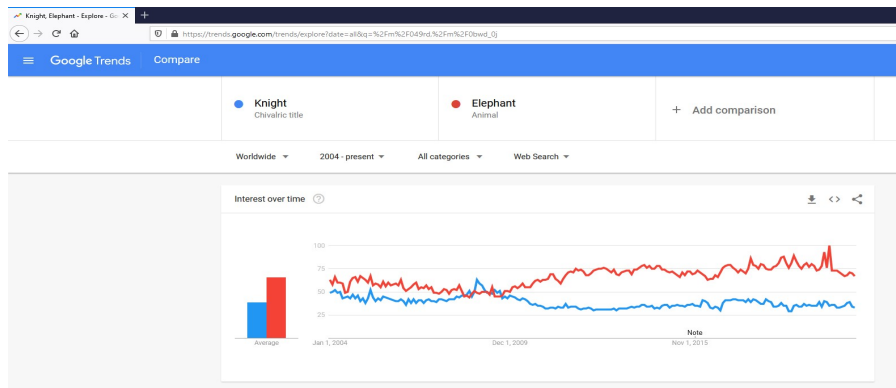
Knight, Elephant - Explore - Go

https://trends.google.com/trends/explore?date=all&q=%2Fm%2F049rd,%2Fm%2F0bwd_0j

Google Trends Compare

Knight
Chivalric title

Elephant
Animal

+ Add comparison

Worldwide

2004 - present

All categories

Web Search

Interest over time

100
75
50
25

Average

Jan 1, 2004

Dec 1, 2009

Note

Nov 1, 2015